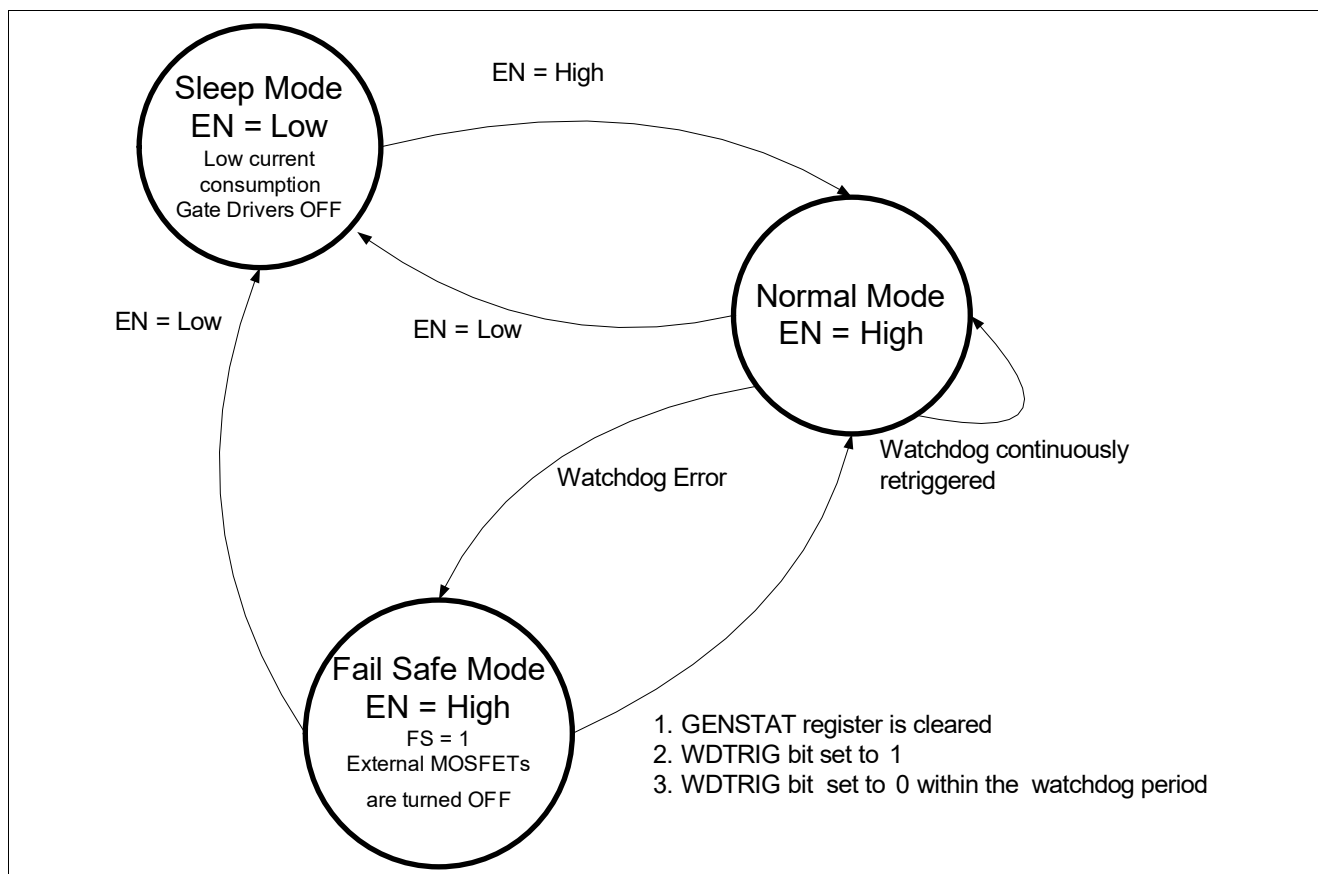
Sleep Mode
EN = Low
Low current consumption
Gate Drivers OFF

EN = High

EN = Low

EN = Low

Normal Mode
EN = High

Watchdog continuously retriggered

Watchdog Error

Fail Safe Mode
EN = High
FS = 1
External MOSFETs are turned OFF

1. GENSTAT register is cleared
2. WDTRIG bit set to 1
3. WDTRIG bit set to 0 within the watchdog period